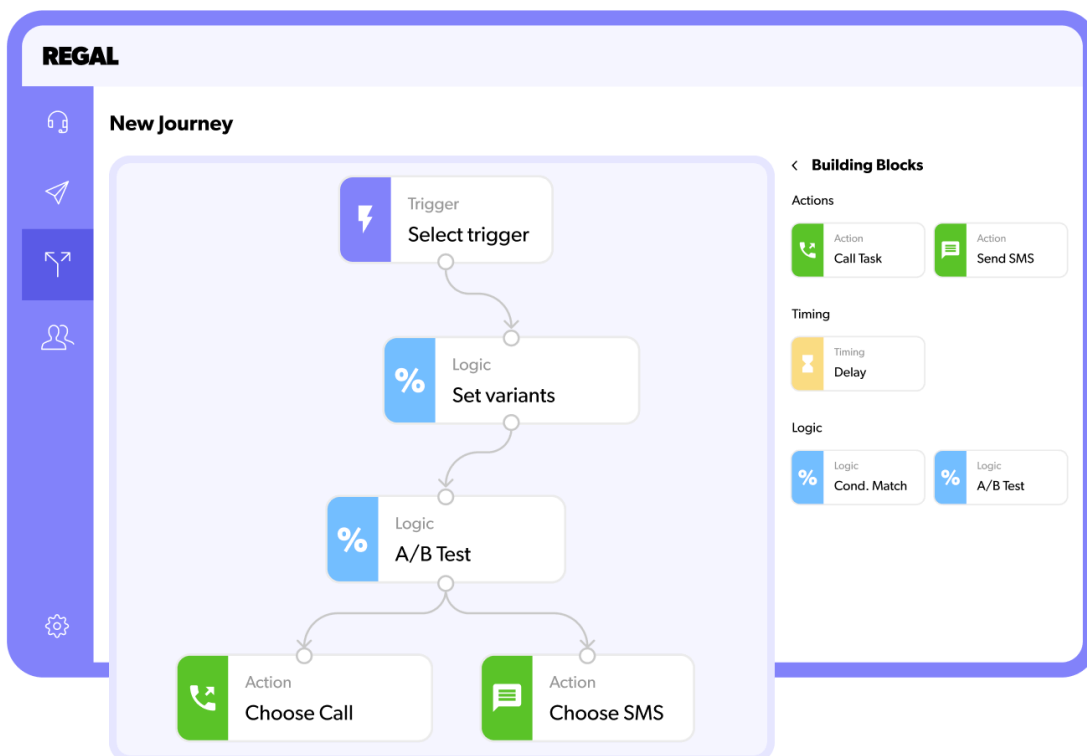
REGAL

New Journey

Trigger
Select trigger

Logic
Set variants

Logic
A/B Test

Action
Choose Call

Action
Choose SMS

< Building Blocks

Actions

Action
Call Task

Action
Send SMS

Timing

Timing
Delay

Logic

Logic
Cond. Match

Logic
A/B Test